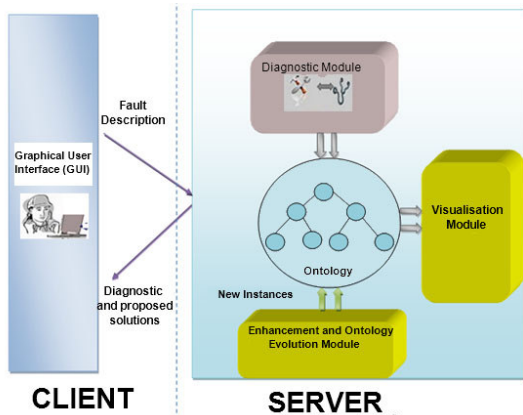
Graphical User Interface (GUI)

Fault Description

Diagnostic and proposed solutions

Diagnostic Module

Visualisation Module

Ontology

New Instances

Enhancement and Ontology Evolution Module

CLIENT

SERVER